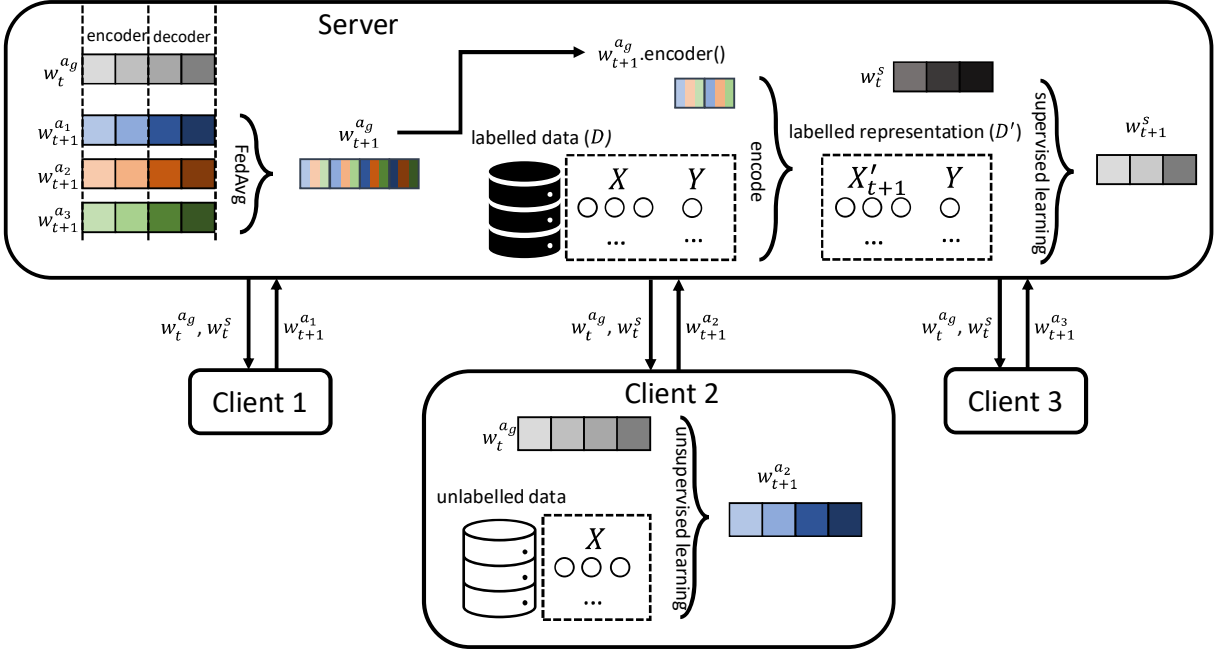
Server

encoder decoder

$w_t^{a_g}$

$w_{t+1}^{a_1}$

$w_{t+1}^{a_2}$

$w_{t+1}^{a_3}$

FedAvg

$w_{t+1}^{a_g}$

$w_{t+1}^{a_g}$.encoder()

labelled data ($D$)

$X$ $Y$

...  ...

encode

$w_t^s$

labelled representation ($D'$)

$X'_{t+1}$ $Y$

...  ...

supervised learning

$w_{t+1}^s$

$w_t^{a_g}$, $w_t^s$

$w_{t+1}^{a_1}$

$w_t^{a_g}$, $w_t^s$

$w_{t+1}^{a_2}$

$w_t^{a_g}$, $w_t^s$

$w_{t+1}^{a_3}$

Client 1

Client 2

Client 3

$w_t^{a_g}$

unlabelled data

$X$

...

unsupervised learning

$w_{t+1}^{a_2}$